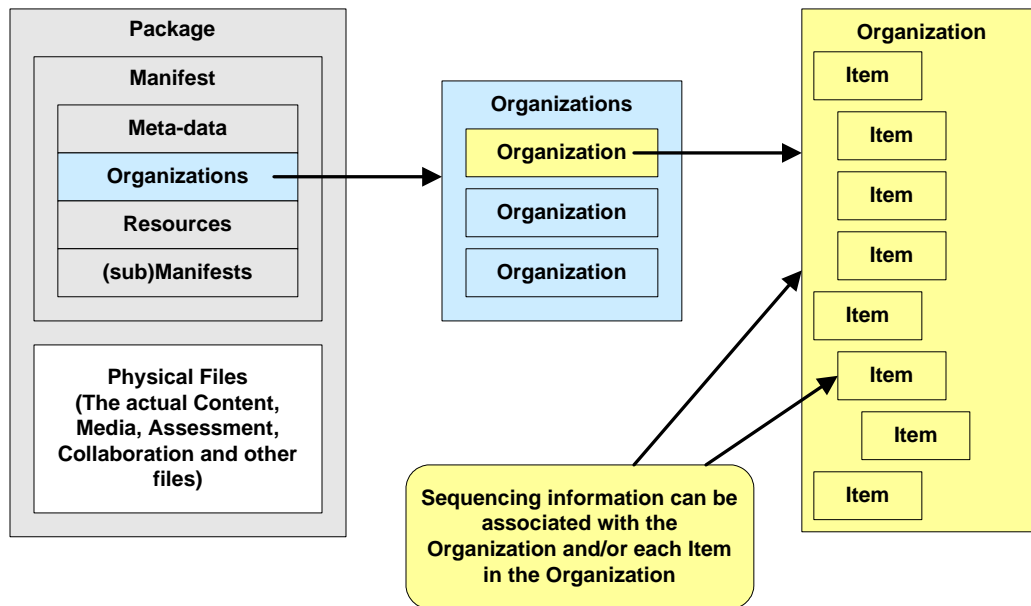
Package

Manifest

Meta-data

Organizations

Resources

(sub)Manifests

Physical Files (The actual Content, Media, Assessment, Collaboration and other files)

Organizations

Organization

Organization

Organization

Organization

Item

Item

Item

Item

Item

Item

Item

Item

Sequencing information can be associated with the Organization and/or each Item in the Organization